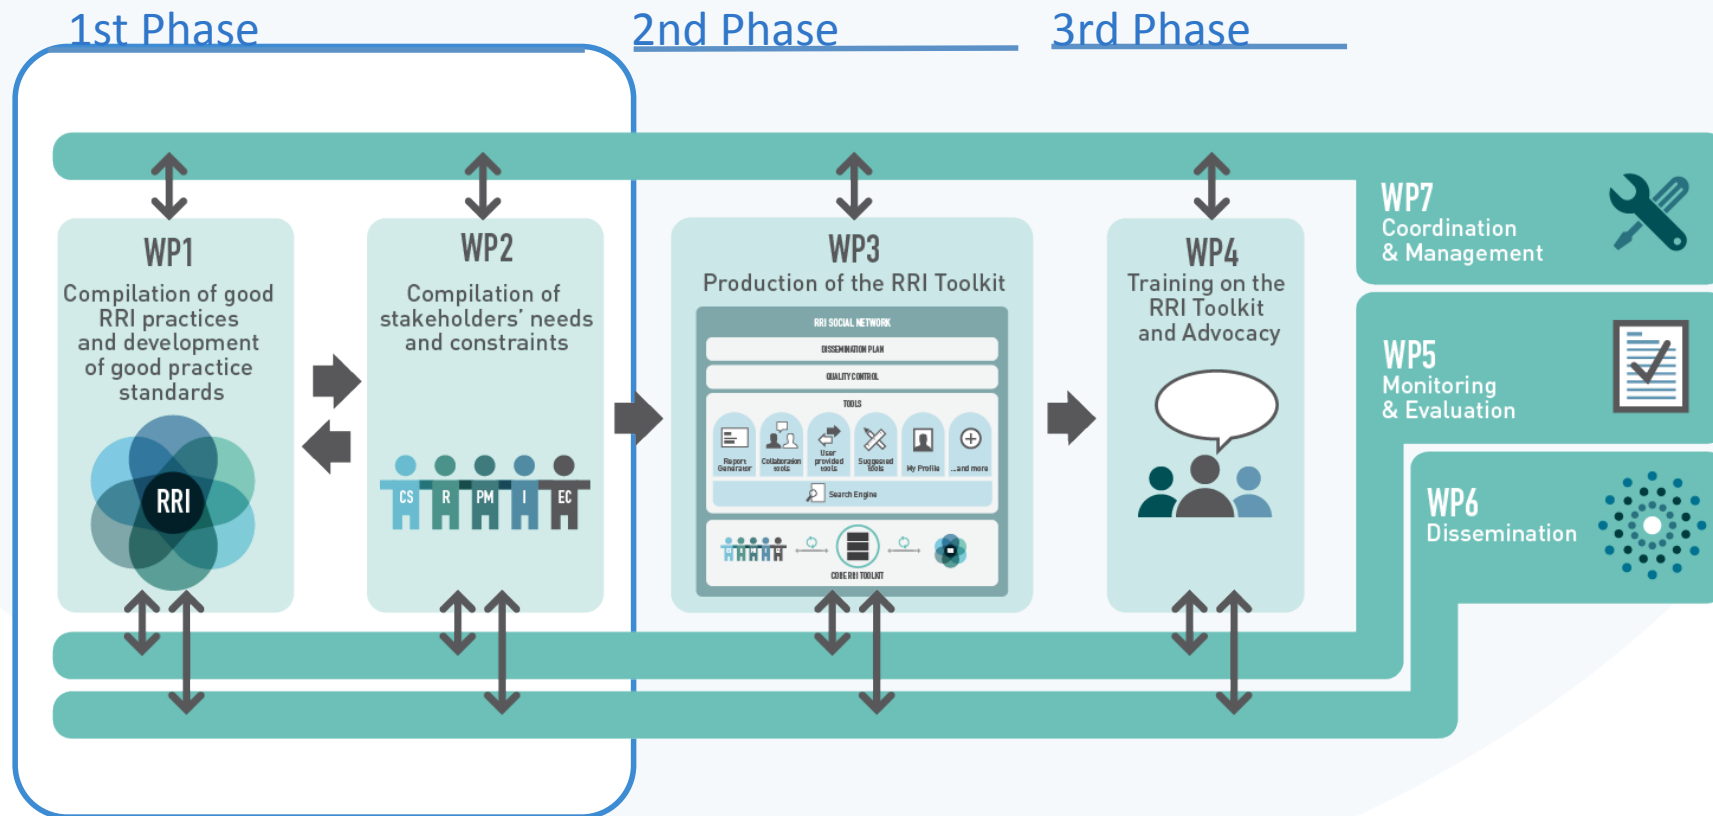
1st Phase

2nd Phase

3rd Phase

WP1
Compilation of good RRI practices and development of good practice standards

RRI

WP2
Compilation of stakeholders' needs and constraints

CS R PM I EC

WP3
Production of the RRI Toolkit

RRI SOCIAL NETWORK
DISSEMINATION PLAN
QUALITY CONTROL
TOOLS
Report Generator
Collaboration tools
User provided tools
Suggested tools
My Profile
...and more
Search Engine
CORE RRI TOOLKIT

WP4
Training on the RRI Toolkit and Advocacy

WP7
Coordination & Management

WP5
Monitoring & Evaluation

WP6
Dissemination